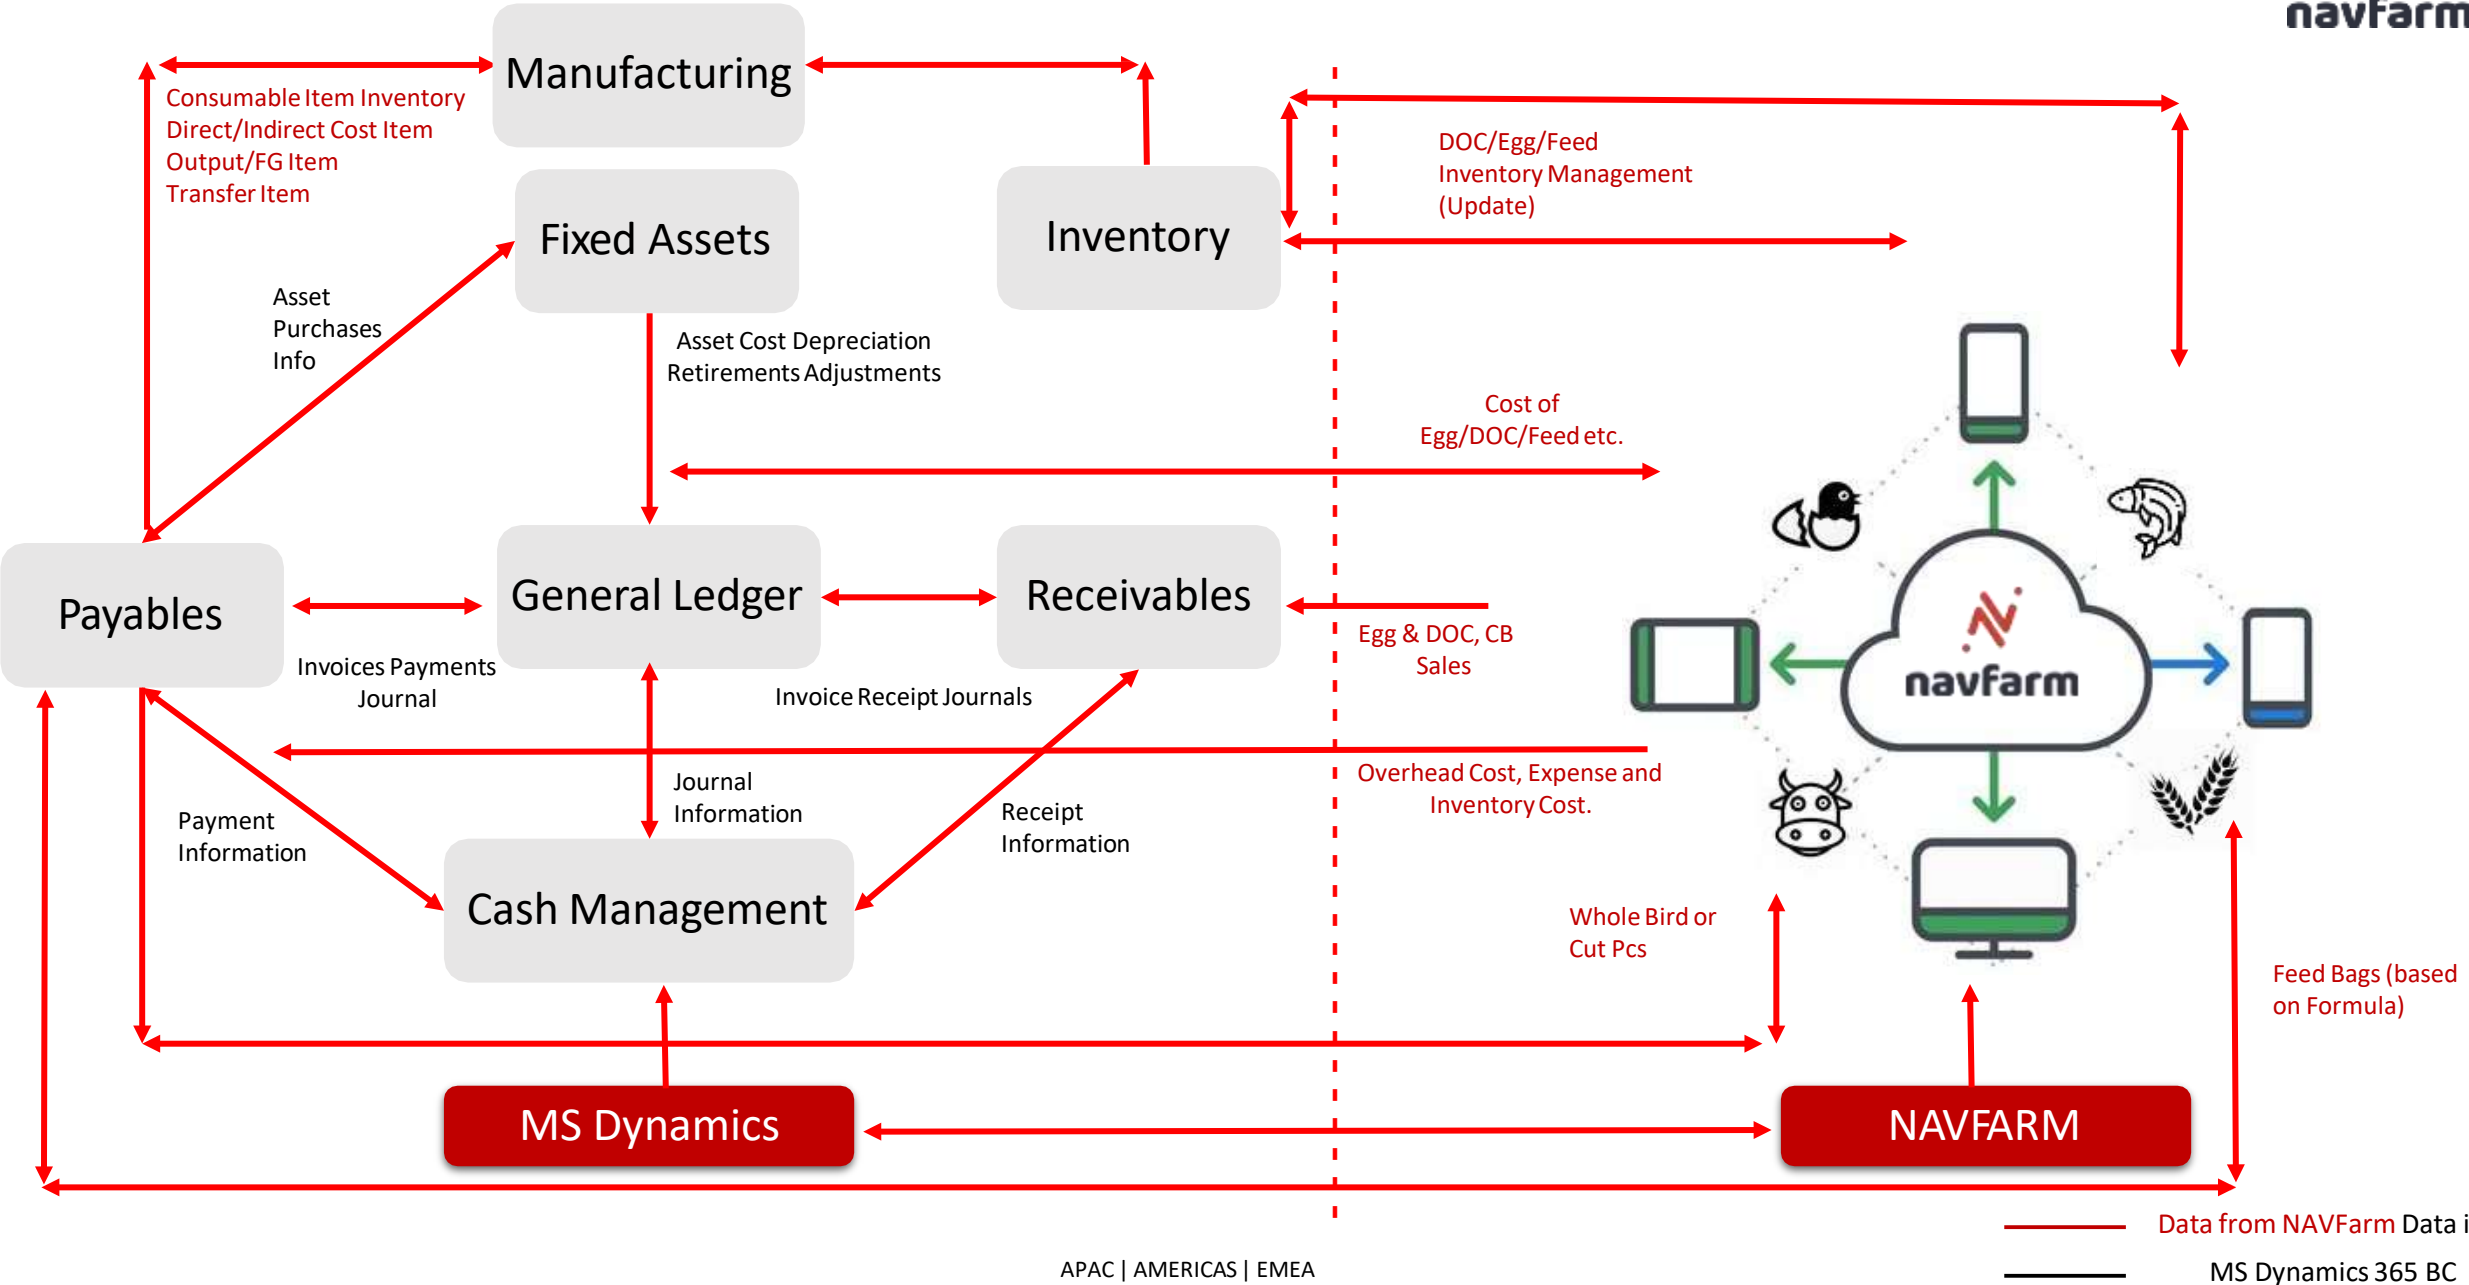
navfarm

Manufacturing

Consumable Item Inventory
Direct/Indirect Cost Item
Output/FG Item
Transfer Item

Fixed Assets

Inventory

DOC/Egg/Feed
Inventory Management
(Update)

Asset
Purchases
Info

Asset Cost Depreciation
Retirements Adjustments

Cost of
Egg/DOC/Feed etc.

Payables

General Ledger

Receivables

Egg & DOC, CB
Sales

navfarm

Invoices Payments
Journal

Invoice Receipt Journals

Overhead Cost, Expense and
Inventory Cost.

Journal
Information

Payment
Information

Receipt
Information

Cash Management

Whole Bird or
Cut Pcs

Feed Bags (based
on Formula)

MS Dynamics

NAVFARM

Data from NAVFarm Data i

MS Dynamics 365 BC

APAC | AMERICAS | EMEA